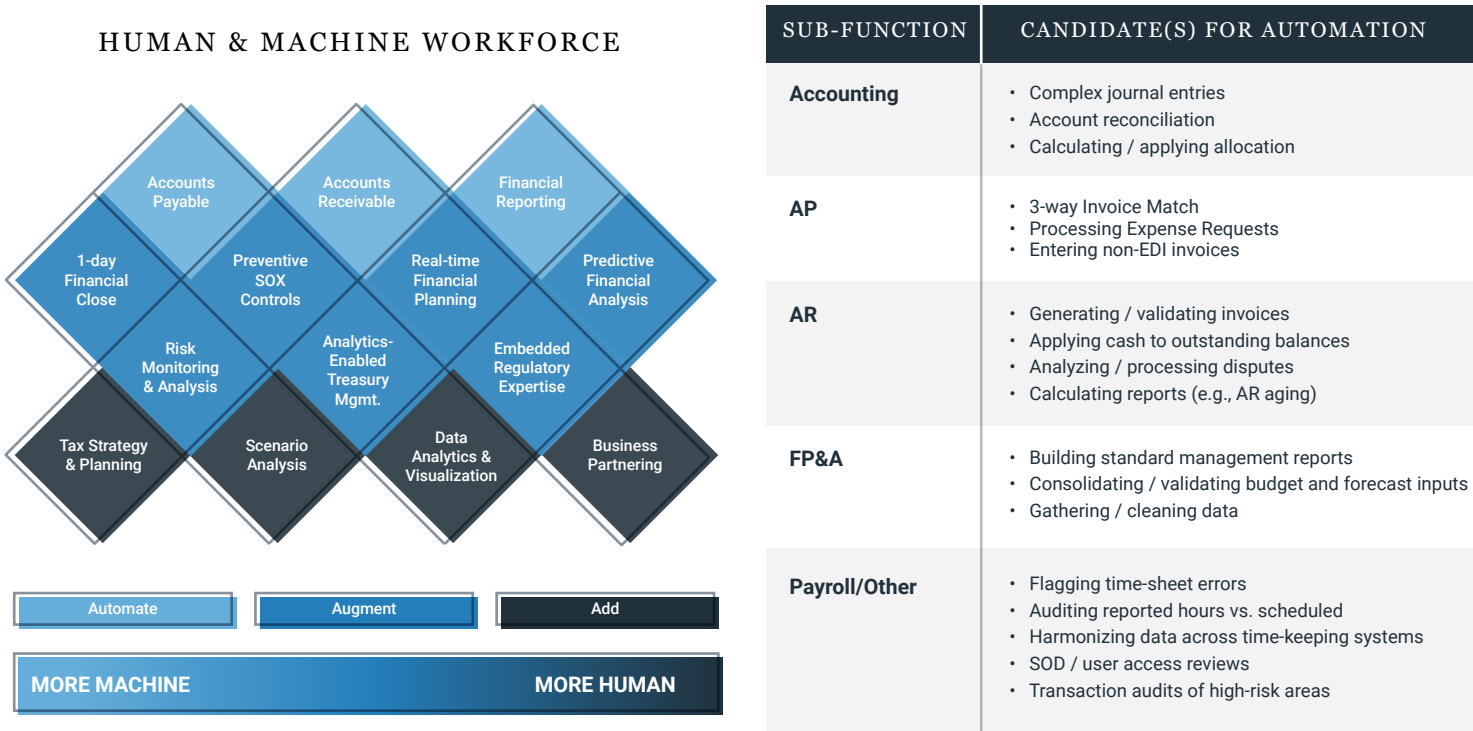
HUMAN & MACHINE WORKFORCE

Accounts Payable

Accounts Receivable

Financial Reporting

1-day Financial Close

Preventive SOX Controls

Real-time Financial Planning

Predictive Financial Analysis

Risk Monitoring & Analysis

Analytics-Enabled Treasury Mgmt.

Embedded Regulatory Expertise

Tax Strategy & Planning

Scenario Analysis

Data Analytics & Visualization

Business Partnering

Automate

Augment

Add

MORE MACHINE

MORE HUMAN

| SUB-FUNCTION | CANDIDATE(S) FOR AUTOMATION |
|---|---|
| Accounting | • Complex journal entries<br>• Account reconciliation<br>• Calculating / applying allocation |
| AP | • 3-way Invoice Match<br>• Processing Expense Requests<br>• Entering non-EDI invoices |
| AR | • Generating / validating invoices<br>• Applying cash to outstanding balances<br>• Analyzing / processing disputes<br>• Calculating reports (e.g., AR aging) |
| FP&A | • Building standard management reports<br>• Consolidating / validating budget and forecast inputs<br>• Gathering / cleaning data |
| Payroll/Other | • Flagging time-sheet errors<br>• Auditing reported hours vs. scheduled<br>• Harmonizing data across time-keeping systems<br>• SOD / user access reviews<br>• Transaction audits of high-risk areas |